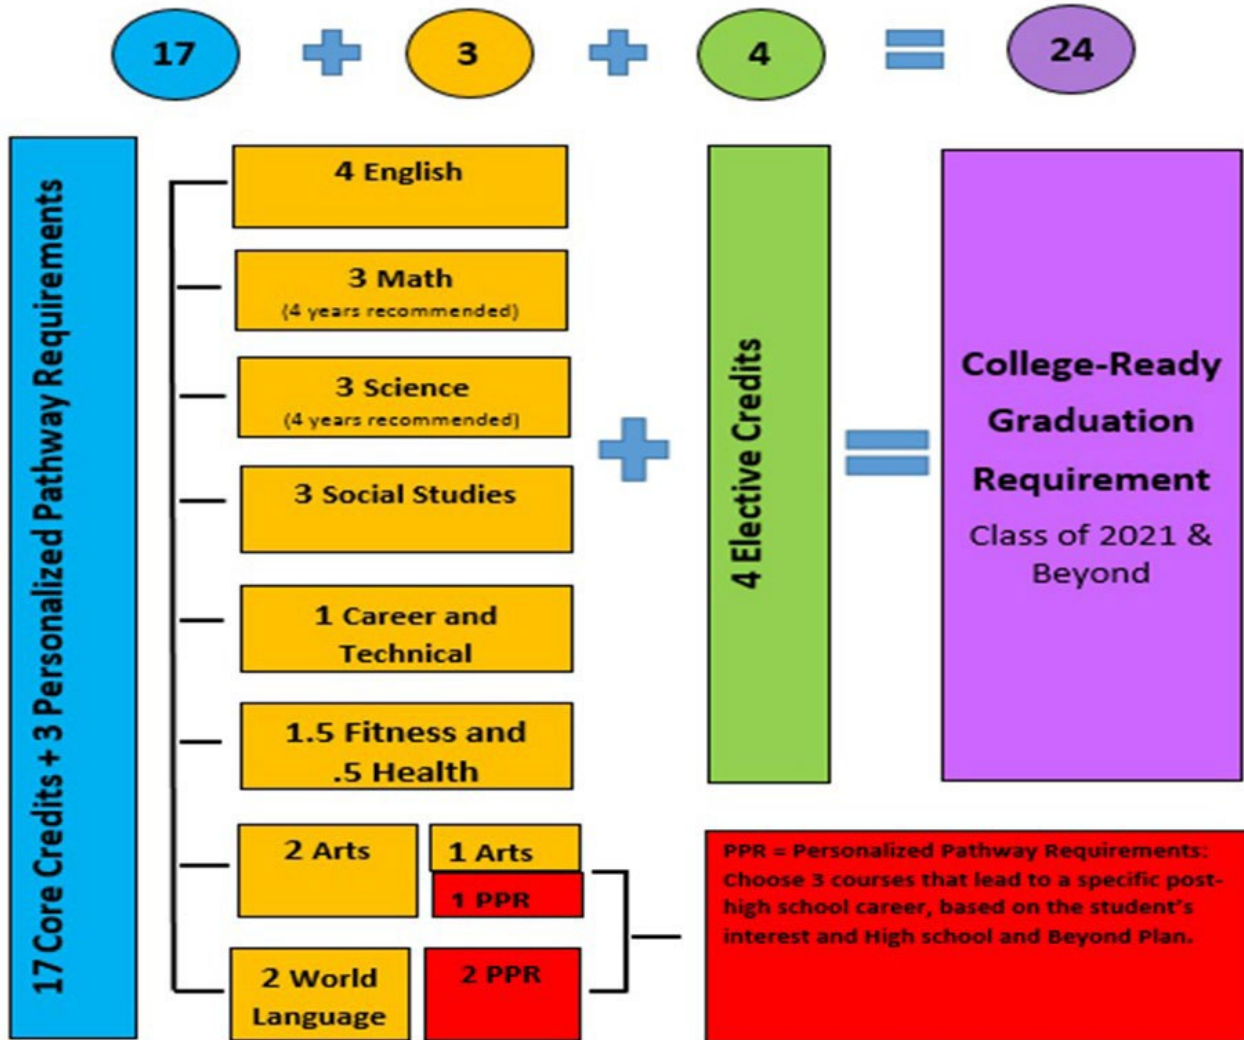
17 + 3 + 4 = 24

17 Core Credits + 3 Personalized Pathway Requirements

4 English

3 Math
(4 years recommended)

3 Science
(4 years recommended)

3 Social Studies

1 Career and Technical

1.5 Fitness and .5 Health

2 Arts

1 Arts

1 PPR

2 World Language

2 PPR

4 Elective Credits

College-Ready Graduation Requirement
Class of 2021 & Beyond

PPR = Personalized Pathway Requirements: Choose 3 courses that lead to a specific post-high school career, based on the student's interest and High school and Beyond Plan.